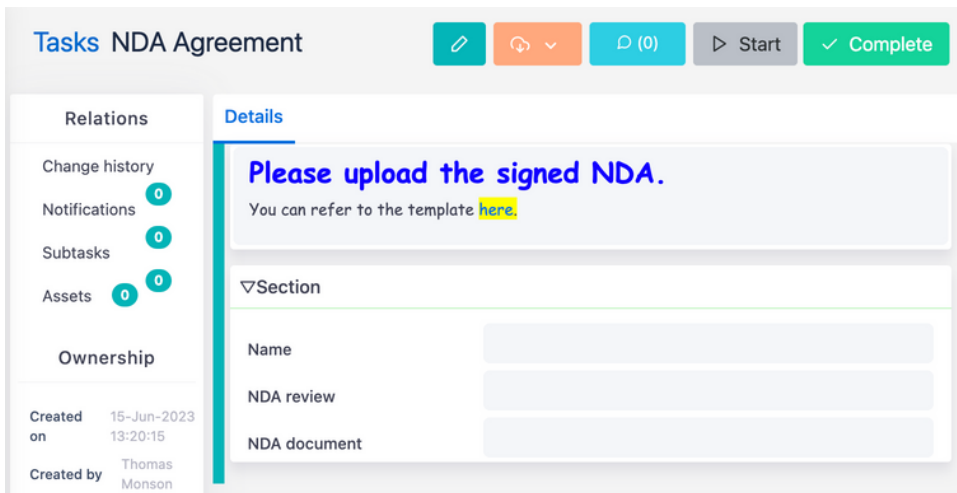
Tasks NDA Agreement

(0) Start Complete

Relations

Change history

Notifications 0

Subtasks 0

Assets 0 0

Ownership

Created on 15-Jun-2023 13:20:15

Created by Thomas Monson

Details

Please upload the signed NDA.

You can refer to the template here.

▽Section

Name

NDA review

NDA document